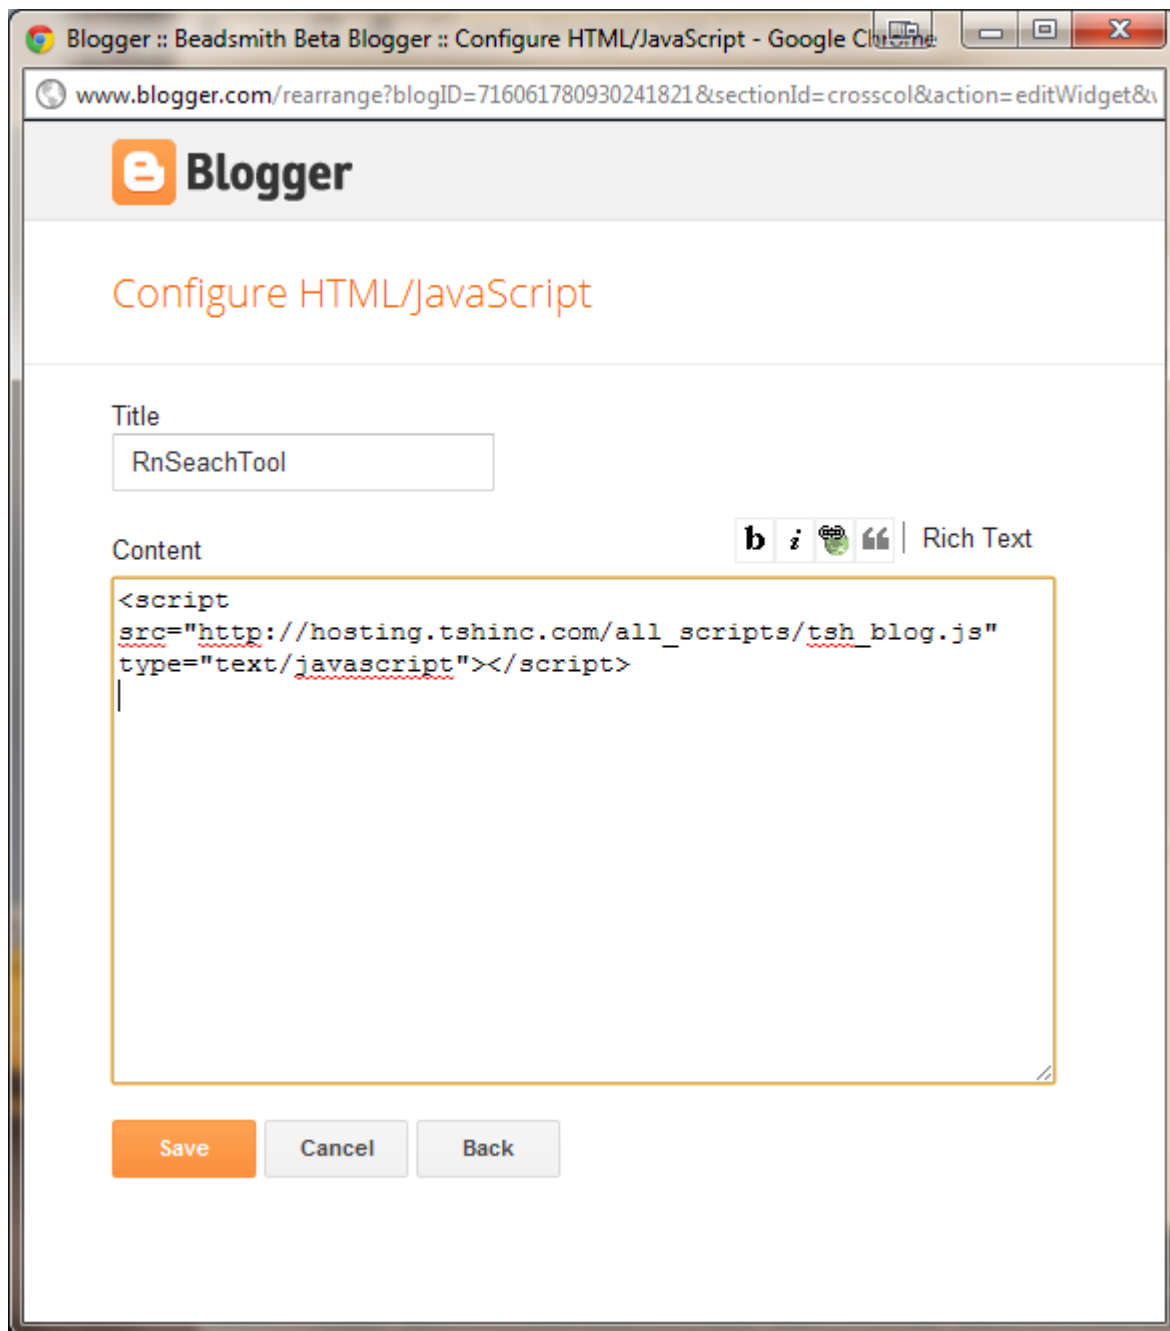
Blogger :: Beadsmith Beta Blogger :: Configure HTML/JavaScript - Google Chrome

www.blogger.com/rearrange?blogID=7160617809302418218sectionId=crosscol&action=editWidget&

Blogger

Configure HTML/JavaScript

Title

RnSeachTool

Content

b i Rich Text

<script
src="http://hosting.tshinc.com/all_scripts/tsh_blog.js"
type="text/javascript"></script>

Save Cancel Back